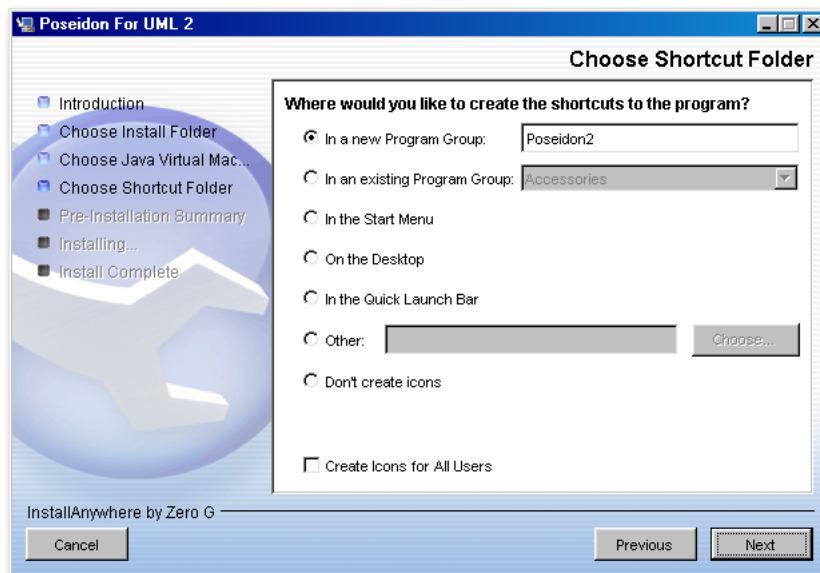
Poseidon For UML 2

Choose Shortcut Folder

Introduction
Choose Install Folder
Choose Java Virtual Mac...
Choose Shortcut Folder
Pre-Installation Summary
Installing...
Install Complete

Where would you like to create the shortcuts to the program?

In a new Program Group: Poseidon2

In an existing Program Group: Accessories

In the Start Menu

On the Desktop

In the Quick Launch Bar

Other: Choose...

Don't create icons

Create Icons for All Users

InstallAnywhere by Zero G

Cancel

Previous

Next